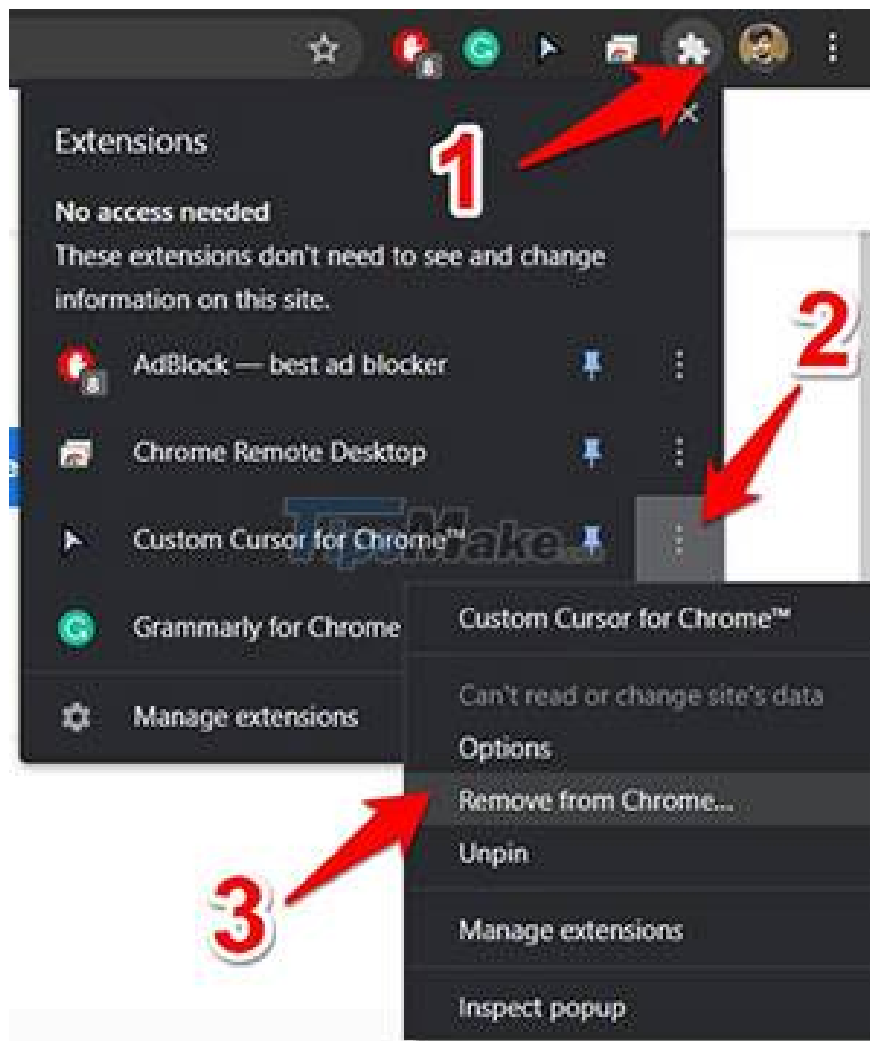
Extensions

1

No access needed
These extensions don't need to see and change information on this site.

2

AdBlock — best ad blocker

Chrome Remote Desktop

Custom Cursor for Chrome™

TipsMake

Grammarly for Chrome

Manage extensions

Custom Cursor for Chrome™

Can't read or change site's data

Options

Remove from Chrome...

Unpin

Manage extensions

Inspect popup

3